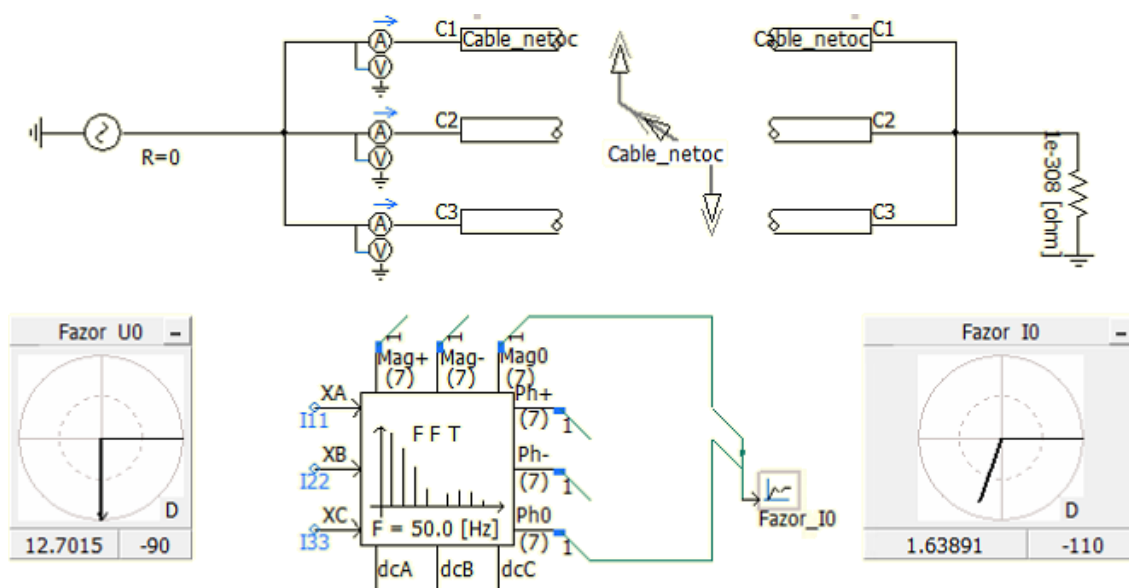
C1 Cable_netoc
Cable_netoc C1
A
V
R=0
A
V
C2
C2
Cable_netoc
1e-308 [ohm]
A
V
C3
C3

Fazor U0 -
D
12.7015 | -90

Mag+ (7)
Mag- (7)
Mag0 (7)
XA
I11
XB
I22
XC
I33
F F T
F = 50.0 [Hz]
Ph+ (7) 1
Ph- (7) 1
Ph0 (7) 1
dcA
dcB
dcC
Fazor_I0

Fazor I0 -
D
1.63891 | -110